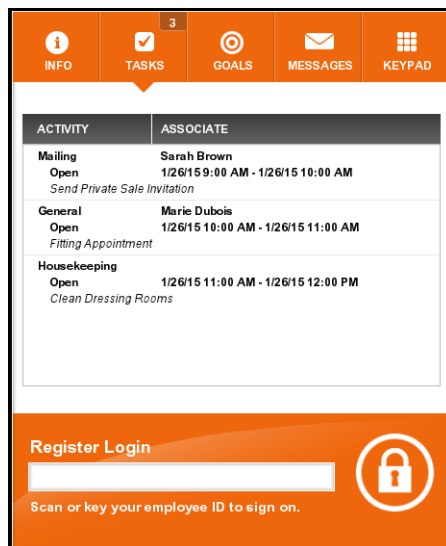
INFO

3
TASKS

GOALS

MESSAGES

KEYPAD

| ACTIVITY | ASSOCIATE |
|---|---|
| Mailing | Sarah Brown |
| Open | 1/26/15 9:00 AM - 1/26/15 10:00 AM |
| Send Private Sale Invitation | |
| General | Marie Dubois |
| Open | 1/26/15 10:00 AM - 1/26/15 11:00 AM |
| Fitting Appointment | |
| Housekeeping | |
| Open | 1/26/15 11:00 AM - 1/26/15 12:00 PM |
| Clean Dressing Rooms | |

Register Login

Scan or key your employee ID to sign on.